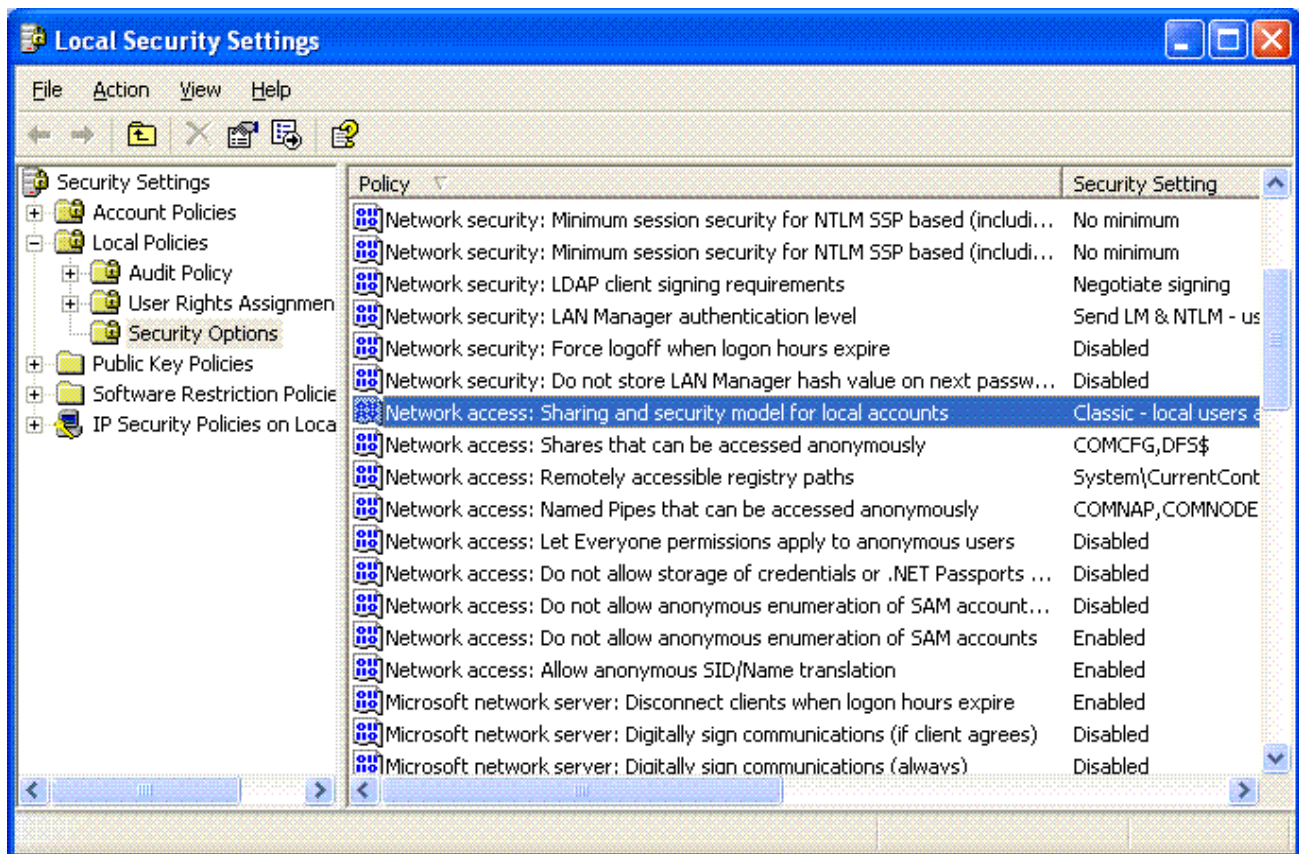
Local Security Settings

File Action View Help

Security Settings
Account Policies
Local Policies
Audit Policy
User Rights Assignmen
Security Options
Public Key Policies
Software Restriction Policie
IP Security Policies on Loca

| Policy | Security Setting |
|---|---|
| Network security: Minimum session security for NTLM SSP based (includi... | No minimum |
| Network security: Minimum session security for NTLM SSP based (includi... | No minimum |
| Network security: LDAP client signing requirements | Negotiate signing |
| Network security: LAN Manager authentication level | Send LM & NTLM - us |
| Network security: Force logoff when logon hours expire | Disabled |
| Network security: Do not store LAN Manager hash value on next passw... | Disabled |
| Network access: Sharing and security model for local accounts | Classic - local users a |
| Network access: Shares that can be accessed anonymously | COMCFG,DFS$ |
| Network access: Remotely accessible registry paths | System\CurrentCont |
| Network access: Named Pipes that can be accessed anonymously | COMNAP,COMNODE |
| Network access: Let Everyone permissions apply to anonymous users | Disabled |
| Network access: Do not allow storage of credentials or .NET Passports ... | Disabled |
| Network access: Do not allow anonymous enumeration of SAM account... | Disabled |
| Network access: Do not allow anonymous enumeration of SAM accounts | Enabled |
| Network access: Allow anonymous SID/Name translation | Enabled |
| Microsoft network server: Disconnect clients when logon hours expire | Enabled |
| Microsoft network server: Digitally sign communications (if client agrees) | Disabled |
| Microsoft network server: Digitally sign communications (always) | Disabled |